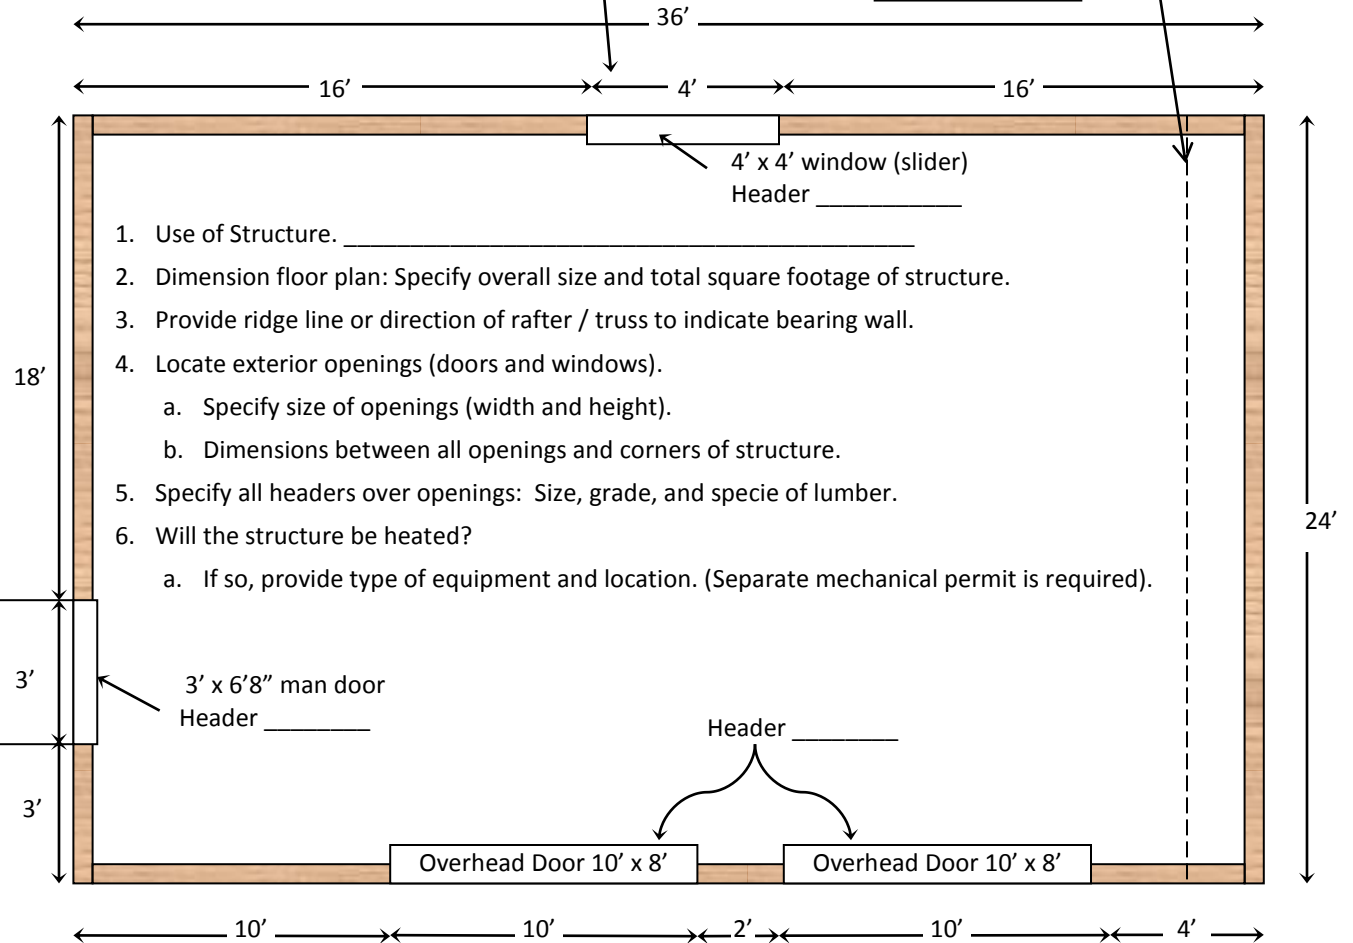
36’

16’ 4’ 16’

4’ x 4’ window (slider)
Header ___________

1. Use of Structure. ____________________________________________

2. Dimension floor plan: Specify overall size and total square footage of structure.

3. Provide ridge line or direction of rafter / truss to indicate bearing wall.

4. Locate exterior openings (doors and windows).

a. Specify size of openings (width and height).

b. Dimensions between all openings and corners of structure.

5. Specify all headers over openings: Size, grade, and specie of lumber.

6. Will the structure be heated?

a. If so, provide type of equipment and location. (Separate mechanical permit is required).

18’

24’

3’

3’ x 6’8” man door
Header ________

3’

Header ________

Overhead Door 10’ x 8’

Overhead Door 10’ x 8’

10’ 10’ 2’ 10’ 4’